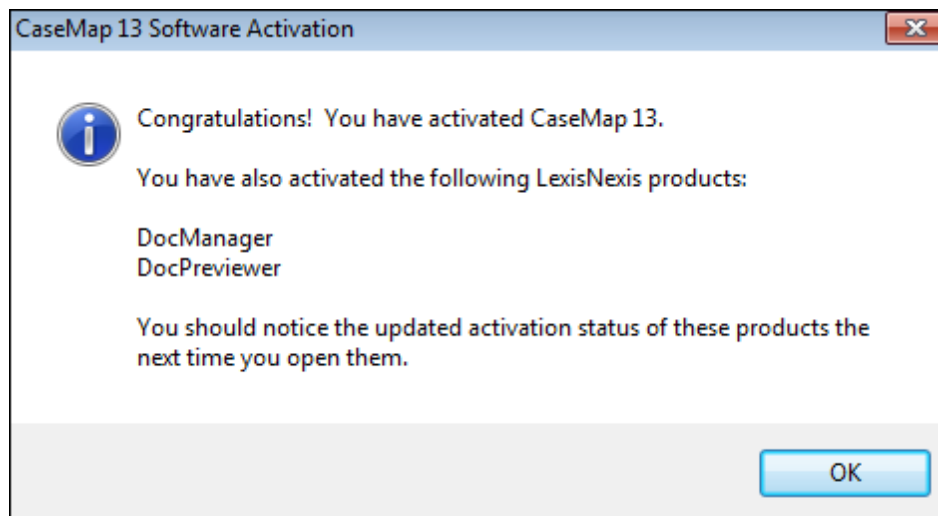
CaseMap 13 Software Activation

Congratulations! You have activated CaseMap 13.

You have also activated the following LexisNexis products:

DocManager
DocPreviewer

You should notice the updated activation status of these products the next time you open them.

OK